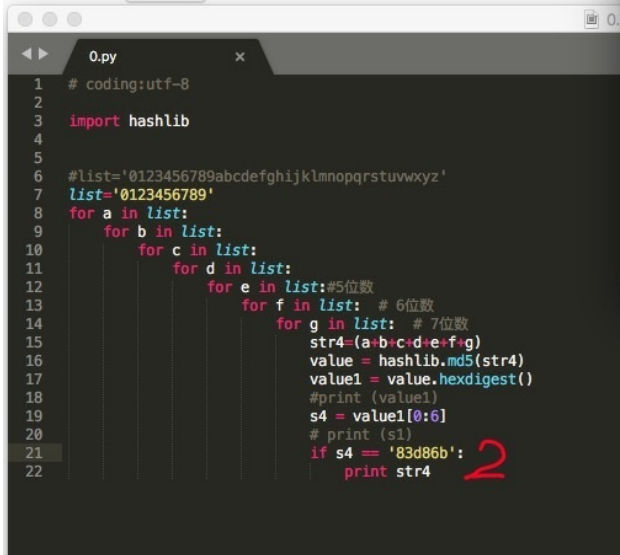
0.py ×

1 # coding:utf-8
2
3 import hashlib
4
5
6 #list='0123456789abcdefghijklmnopqrstuvwxyz'
7 list='0123456789'
8 for a in list:
9     for b in list:
10         for c in list:
11             for d in list:
12                 for e in list:#5位数
13                     for f in list:  # 6位数
14                         for g in list:  # 7位数
15                             str4=(a+b+c+d+e+f+g)
16                             value = hashlib.md5(str4)
17                             value1 = value.hexdigest()
18                             #print (value1)
19                             s4 = value1[0:6]
20                             # print (s1)
21                             if s4 == '83d86b':
22                                 print str4

2